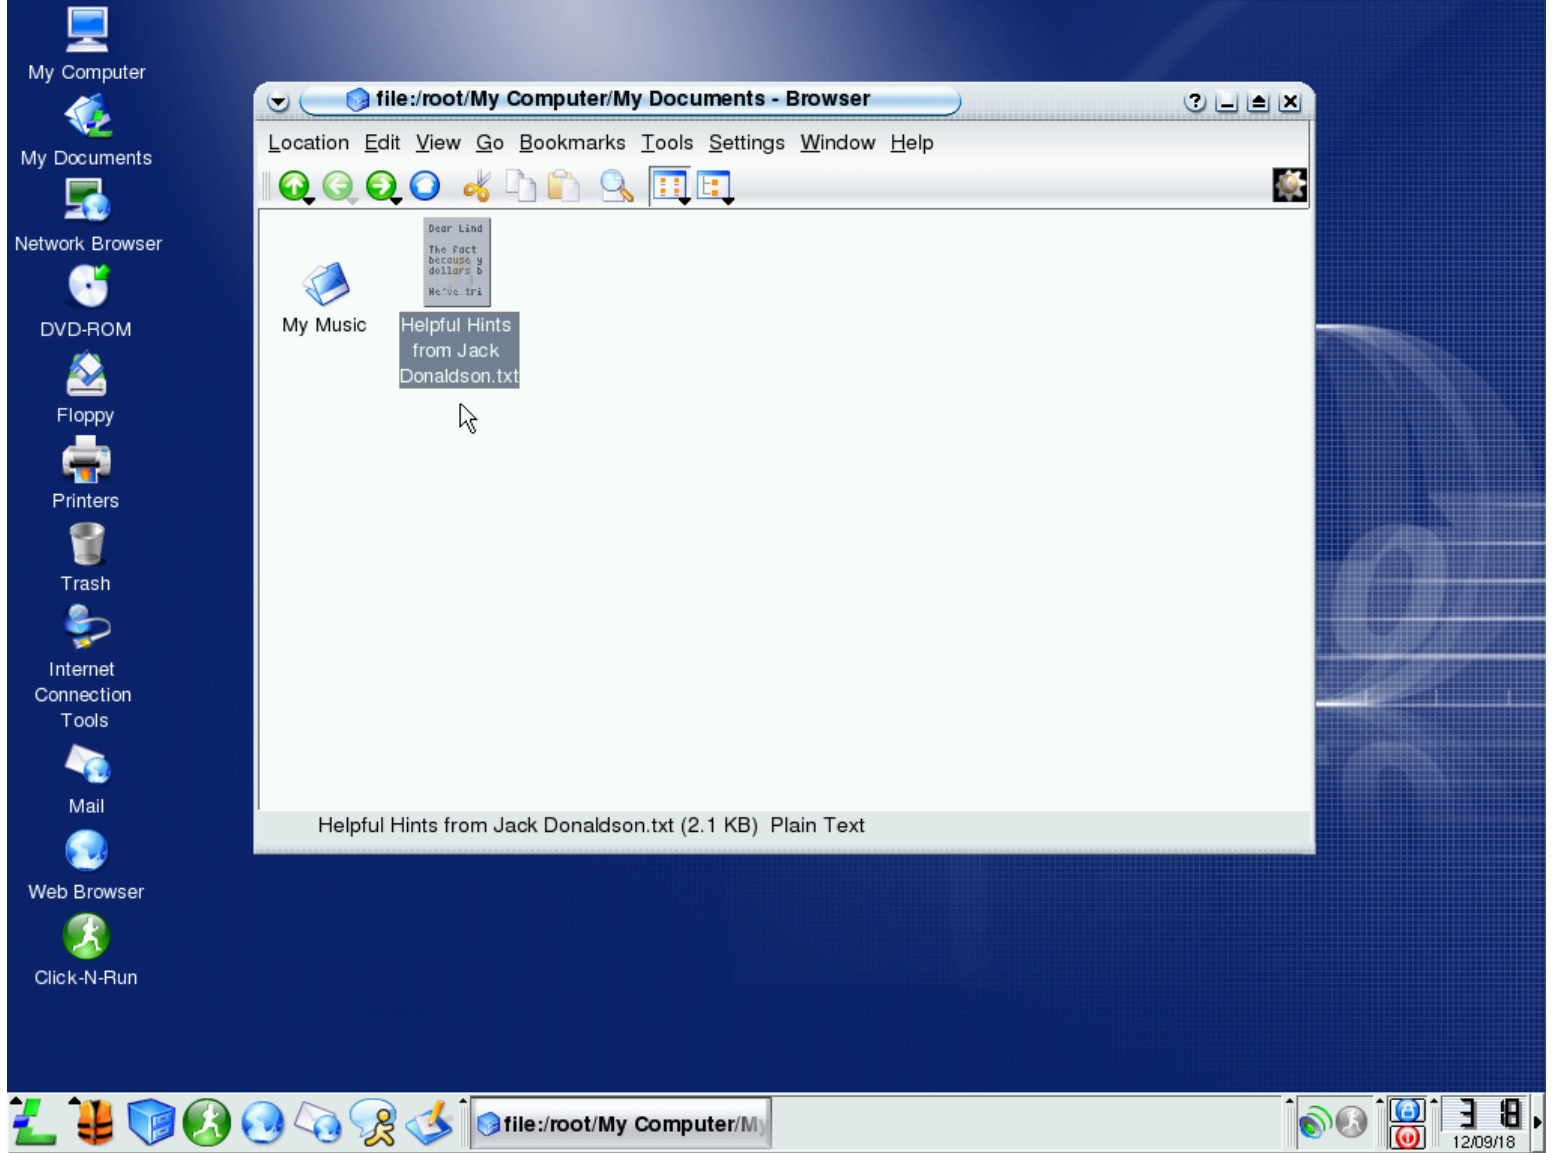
My Computer

My Documents

Network Browser

DVD-ROM

Floppy

Printers

Trash

Internet Connection Tools

Mail

Web Browser

Click-N-Run

file:/root/My Computer/My Documents - Browser

Location Edit View Go Bookmarks Tools Settings Window Help

Dear Lind
The fact because y dollars b
We've tri

My Music

Helpful Hints from Jack Donaldson.txt

Helpful Hints from Jack Donaldson.txt (2.1 KB) Plain Text

file:/root/My Computer/M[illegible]

3 18

12/09/18